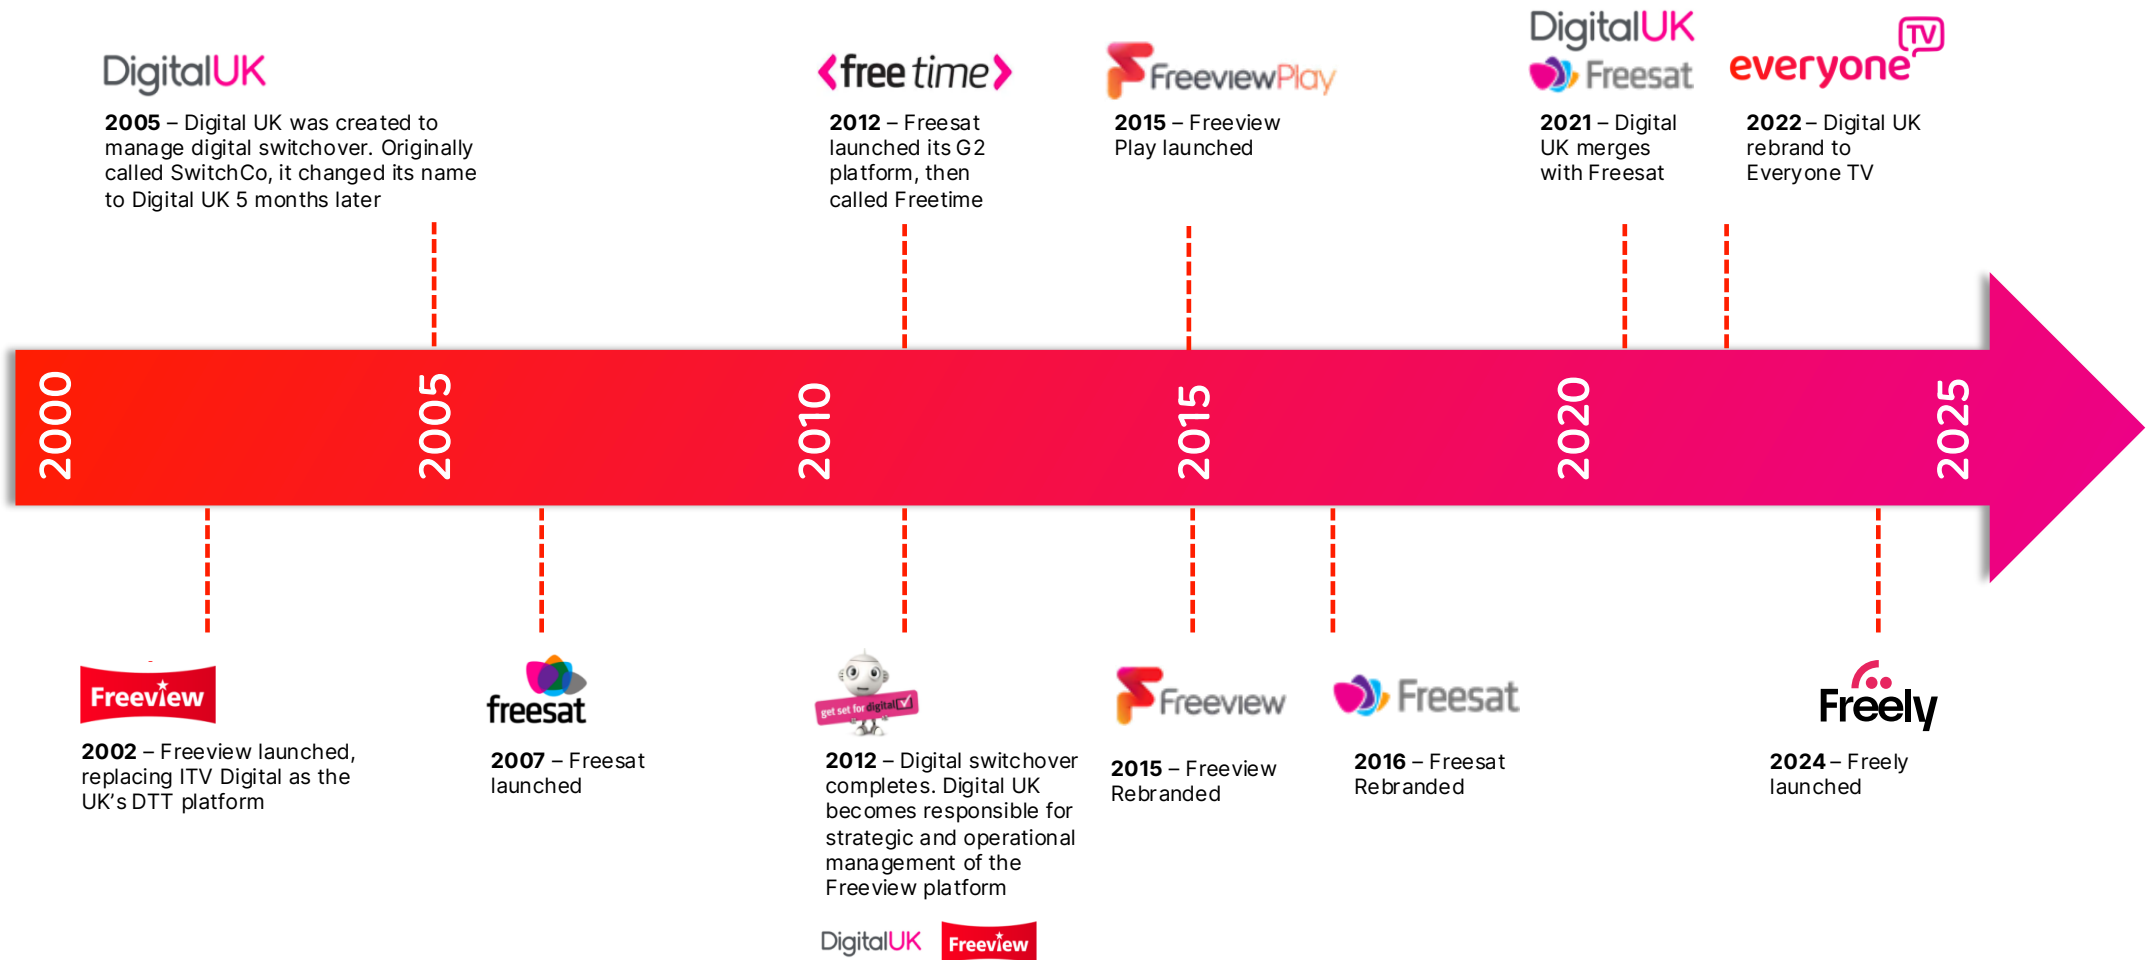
DigitalUK

**2005** – Digital UK was created to manage digital switchover. Originally called SwitchCo, it changed its name to Digital UK 5 months later

free time

**2012** – Freesat launched its G2 platform, then called Freetime

FreeviewPlay

**2015** – Freeview Play launched

DigitalUK
Freesat

**2021** – Digital UK merges with Freesat

everyone TV

**2022** – Digital UK rebrand to Everyone TV

2000

2005

2010

2015

2020

2025

Freeview

**2002** – Freeview launched, replacing ITV Digital as the UK's DTT platform

freesat

**2007** – Freesat launched

get set for digital

**2012** – Digital switchover completes. Digital UK becomes responsible for strategic and operational management of the Freeview platform

DigitalUK Freeview

Freeview

**2015** – Freeview Rebranded

Freesat

**2016** – Freesat Rebranded

Freely

**2024** – Freely launched